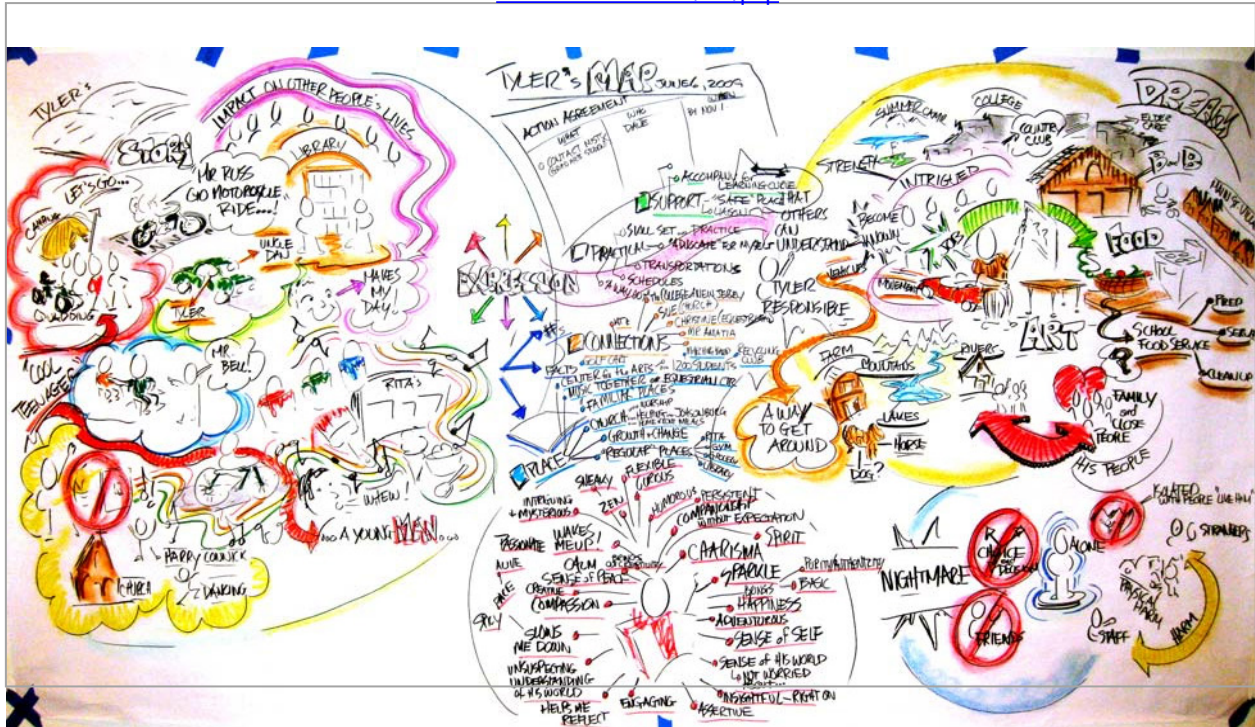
TYLER'S MAP JUNE 6, 2009

ACTION AGREEMENT
WHAT
WHO
DUE
WHEN
BY NOV 1
CONTACT LIST

TYLER'S
STORY
IMPACT ON OTHER PEOPLE'S LIVES
LET'S GO...
MR RUSS GO MOTORCYCLE RIDE...!
LIBRARY
UNCLE DAN
MAKES MY DAY!
TYLER
MR. BELL
RITA'S
"COOL TEENAGER"
WHEW!
HAPPY CONNICK
DANCING
CHURCH
... A YOUNG MAN...

EXPRESSION
SUPPORT
ACCOMPANY
"SAFE" PLACE THAT OTHERS CAN UNDERSTAND
PRACTICAL
SKILL SET... PRACTICE
ADVOCATE FOR MYSELF
TRANSPORTATIONS
SCHEDULES
CONNECTIONS
TYLER RESPONSIBLE
FACTS
CENTER for the ARTS
MUSIC TOGETHER
EQUESTRIAN CTR
FAMILIAR PLACES
CHURCH
GROWTH + CHANGE
"REGULAR" PLACE
PLACES
A WAY TO GET AROUND
FARM
MOUNTAINS
RIVERS
LAKES
HORSE
DOG?

SNEAKY
ZEN
FLEXIBLE
CURIOUS
HUMOROUS
PERSISTENT
COMPANIONSHIP
INTRIGUING + MYSTERIOUS
WAKES ME UP!
PASSIONATE
CHARISMA
SPIRIT
ALIVE
CALM
SENSE of PEACE
SPARKLE
BASIC
CREATIVE
COMPASSION
HAPPINESS
ADVENTUROUS
SENSE of SELF
SLOWS ME DOWN
UNSUSPECTING UNDERSTANDING OF HIS WORLD
SENSE of HIS WORLD
NOT WORRIED
HELPS ME REFLECT
ENGAGING
INSIGHTFUL - RIGHT ON
ASSERTIVE

DREAM
SUMMER CAMP
COLLEGE
COUNTRY CLUB
STRENGTH
INTRIGUED
BECOME KNOWN
JOB
B&B
FOOD
ART
SCHOOL FOOD SERVICE
FAMILY and CLOSE PEOPLE
HIS PEOPLE

NIGHTMARE
CHOICE
ALONE
FRIENDS
ISOLATED
STRANGERS
PHYSICAL HARM
HARM
STAFF